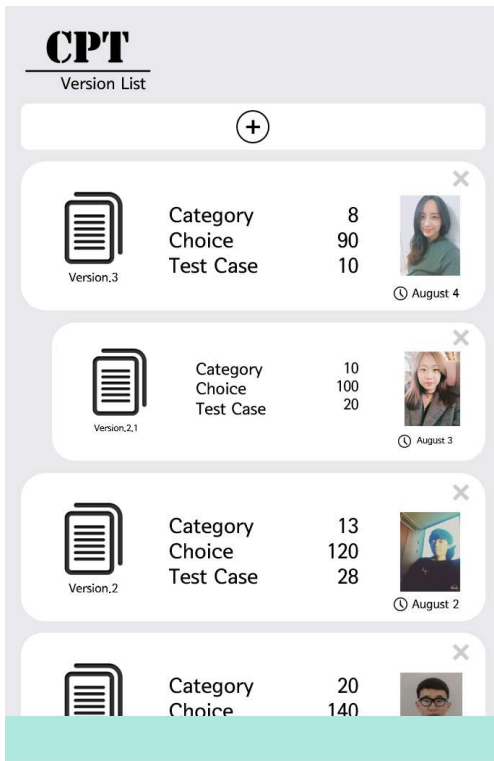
CPT
Version List

+

Version.3
Category 8
Choice 90
Test Case 10
August 4

Version.2.1
Category 10
Choice 100
Test Case 20
August 3

Version.2
Category 13
Choice 120
Test Case 28
August 2

Category 20
Choice 140